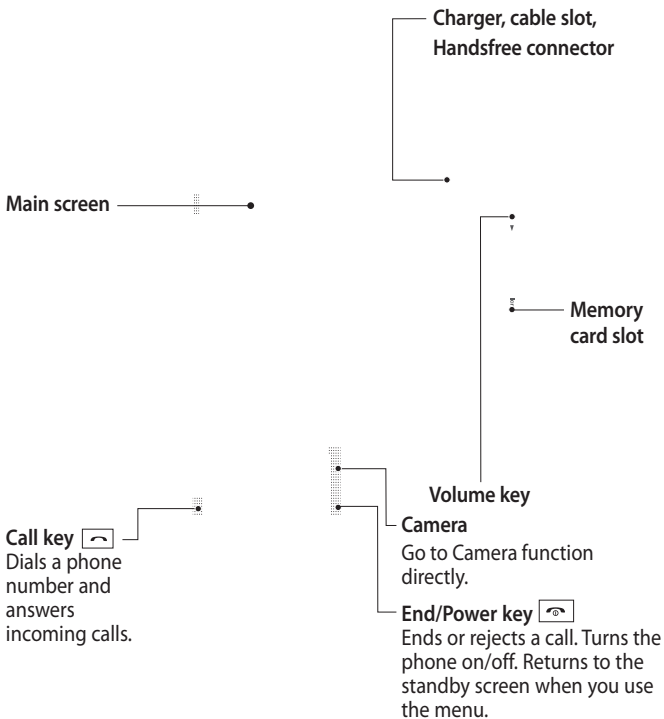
Charger, cable slot, Handsfree connector

Main screen

Memory card slot

Volume key

Call key
Dials a phone number and answers incoming calls.

Camera
Go to Camera function directly.

End/Power key
Ends or rejects a call. Turns the phone on/off. Returns to the standby screen when you use the menu.